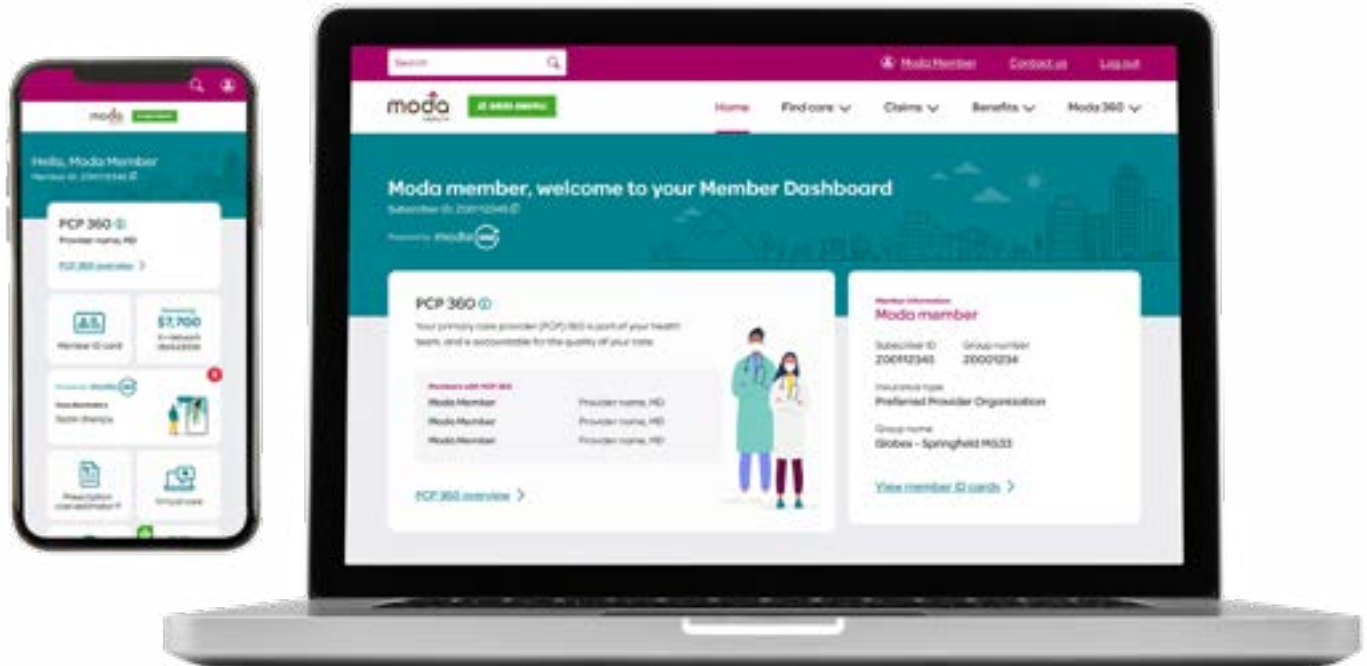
moda

Hello, Moda Member
Member ID: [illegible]

PCP 360
Provider name, MD
PCP 360 overview

Member ID card

$7,700
In-network deductible

Powered by Moda 360
Care Reminders
Tooth cleaning

Prescription cost estimator

Virtual care

Search

Moda Member Contact us Log out

moda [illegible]

Home Find care Claims Benefits Moda 360

Moda member, welcome to your Member Dashboard
Subscriber ID: 200112345

Powered by Moda 360

PCP 360
Your primary care provider (PCP) 360 is part of your health team, and is accountable for the quality of your care.

Members with PCP 360
| Moda Member | Provider name, MD |
|---|---|
| Moda Member | Provider name, MD |
| Moda Member | Provider name, MD |

PCP 360 overview

Member information
Moda member
Subscriber ID 200112345
Group number 20001234
Insurance type
Preferred Provider Organization
Group name
Globex - Springfield MS33
View member ID cards